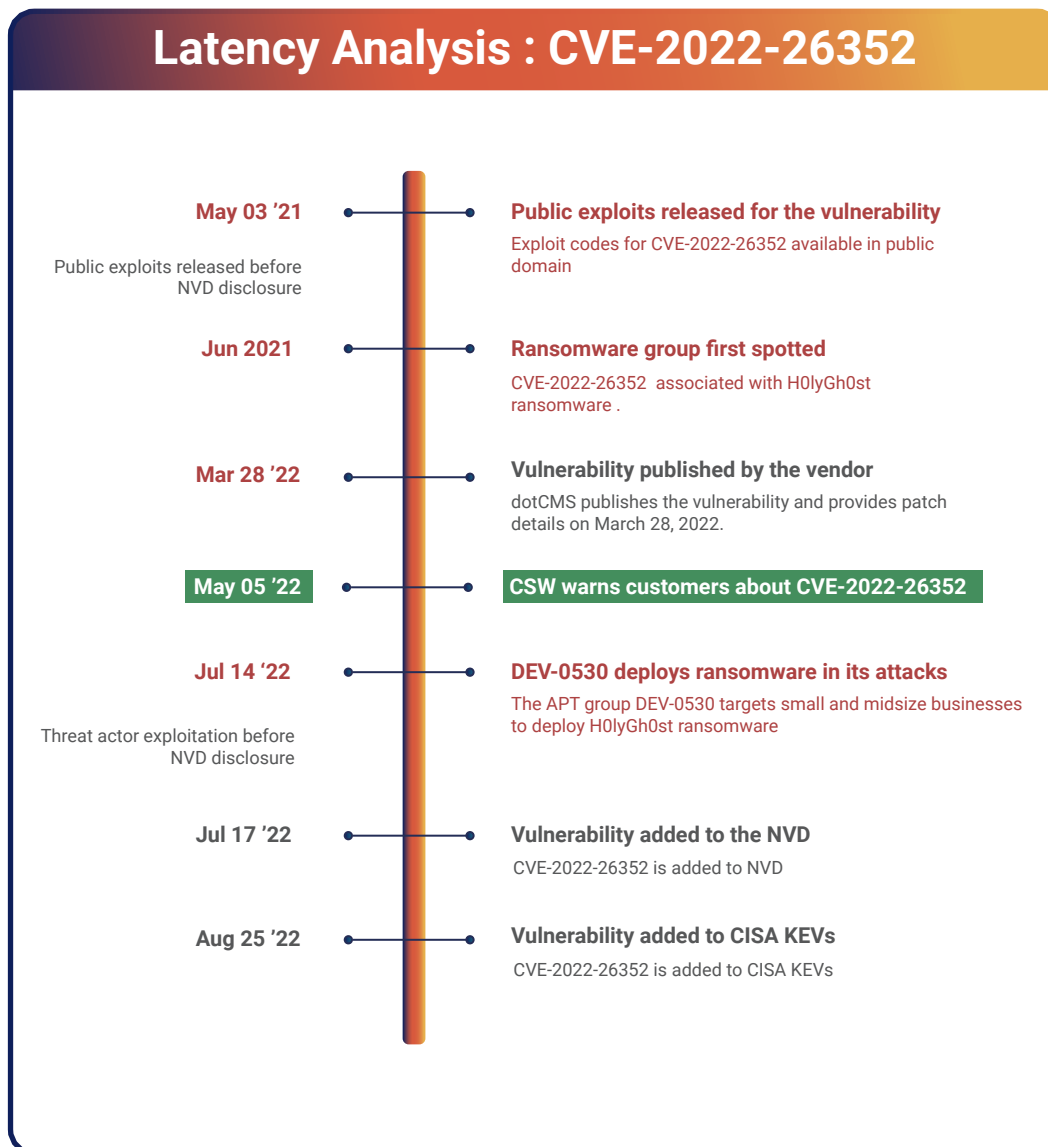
Latency Analysis : CVE-2022-26352

May 03 ’21

Public exploits released before NVD disclosure

Public exploits released for the vulnerability

Exploit codes for CVE-2022-26352 available in public domain

Jun 2021

Ransomware group first spotted

CVE-2022-26352 associated with H0lyGh0st ransomware .

Mar 28 ’22

Vulnerability published by the vendor

dotCMS publishes the vulnerability and provides patch details on March 28, 2022.

May 05 ’22

CSW warns customers about CVE-2022-26352

Jul 14 ‘22

Threat actor exploitation before NVD disclosure

DEV-0530 deploys ransomware in its attacks

The APT group DEV-0530 targets small and midsize businesses to deploy H0lyGh0st ransomware

Jul 17 ’22

Vulnerability added to the NVD

CVE-2022-26352 is added to NVD

Aug 25 ’22

Vulnerability added to CISA KEVs

CVE-2022-26352 is added to CISA KEVs